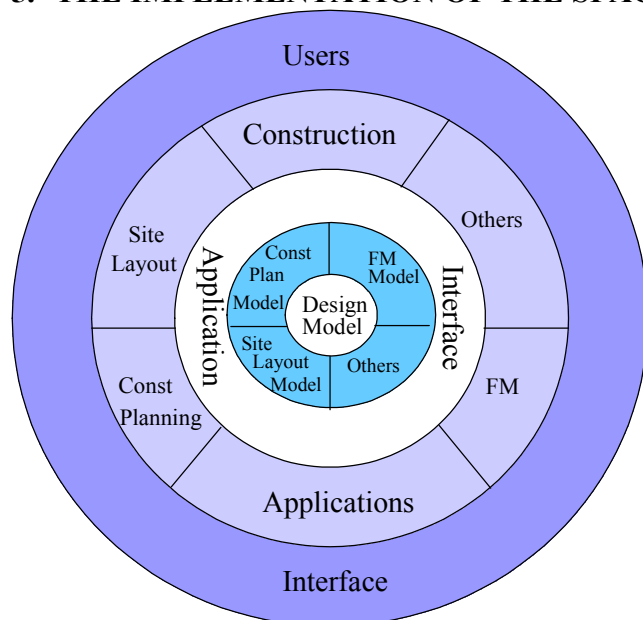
3. THE IMPLEMENTATION OF THE STA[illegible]

Users

Construction

Site Layout

Others

Application

Interface

Const Plan Model

FM Model

Design Model

Site Layout Model

Others

Const Planning

FM

Applications

Interface